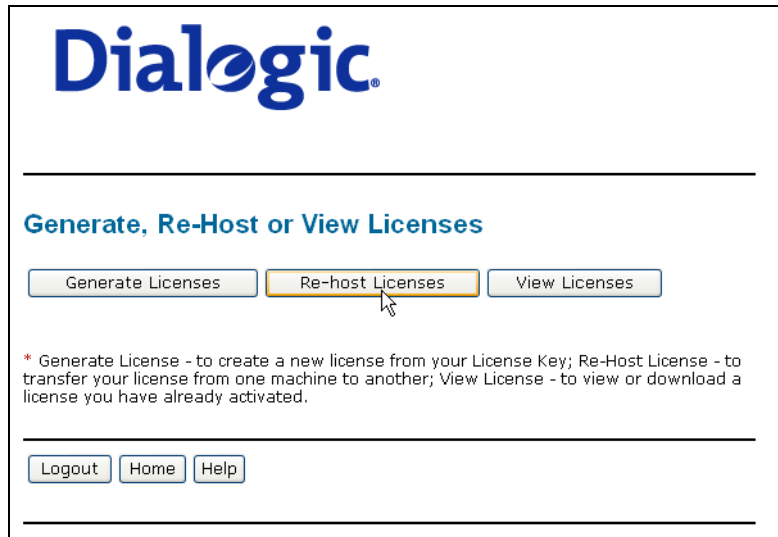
Dialogic.

Generate, Re-Host or View Licenses

Generate Licenses | Re-host Licenses | View Licenses

* Generate License - to create a new license from your License Key; Re-Host License - to transfer your license from one machine to another; View License - to view or download a license you have already activated.

Logout | Home | Help